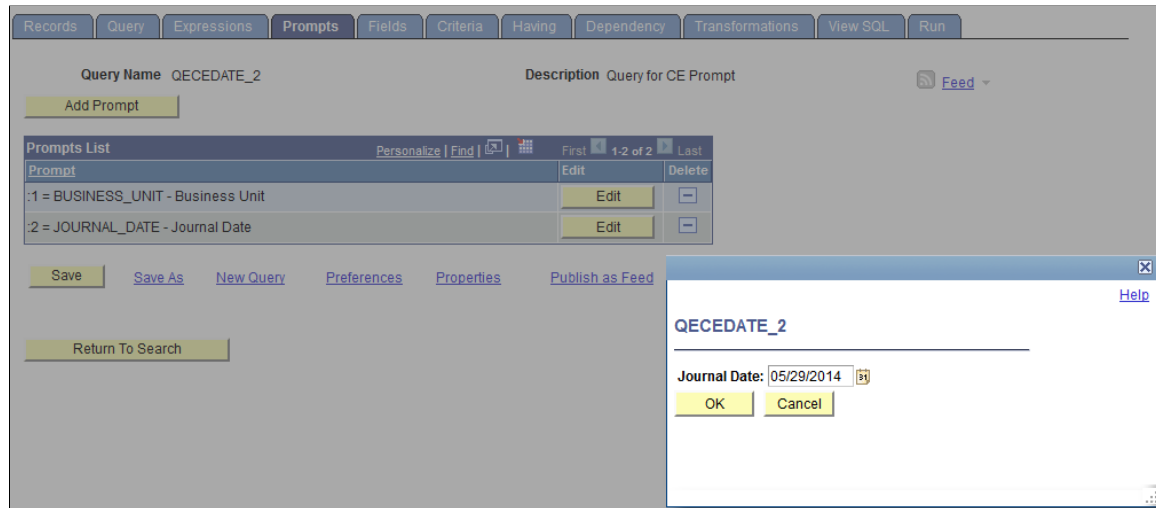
Records | Query | Expressions | Prompts | Fields | Criteria | Having | Dependency | Transformations | View SQL | Run

Query Name QECEDATE_2

Description Query for CE Prompt

Feed

Add Prompt

Prompts List Personalize | Find | First 1-2 of 2 Last

| Prompt | Edit | Delete |
|---|---|---|
| :1 = BUSINESS_UNIT - Business Unit | Edit | |
| :2 = JOURNAL_DATE - Journal Date | Edit | |

Save Save As New Query Preferences Properties Publish as Feed

Return To Search

Help

QECEDATE_2

Journal Date: 05/29/2014

OK Cancel